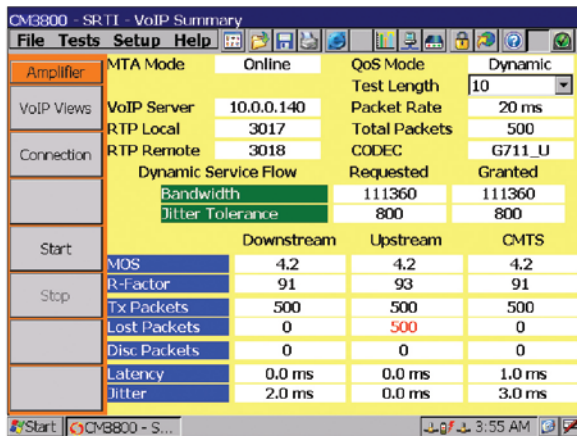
CM3800 - SRTI - VoIP Summary
File Tests Setup Help

Amplifier
VoIP Views
Connection
Start
Stop

MTA Mode Online
QoS Mode Dynamic
Test Length 10
VoIP Server 10.0.0.140
Packet Rate 20 ms
RTP Local 3017
Total Packets 500
RTP Remote 3018
CODEC G711_U

| Dynamic Service Flow | Requested | Granted |
|---|---|---|
| Bandwidth | 111360 | 111360 |
| Jitter Tolerance | 800 | 800 |

| | Downstream | Upstream | CMTS |
|---|---|---|---|
| MOS | 4.2 | 4.2 | 4.2 |
| R-Factor | 91 | 93 | 91 |
| Tx Packets | 500 | 500 | 500 |
| Lost Packets | 0 | 500 | 0 |
| Disc Packets | 0 | 0 | 0 |
| Latency | 0.0 ms | 0.0 ms | 1.0 ms |
| Jitter | 2.0 ms | 0.0 ms | 3.0 ms |

Start CM3800 - S... 3:55 AM